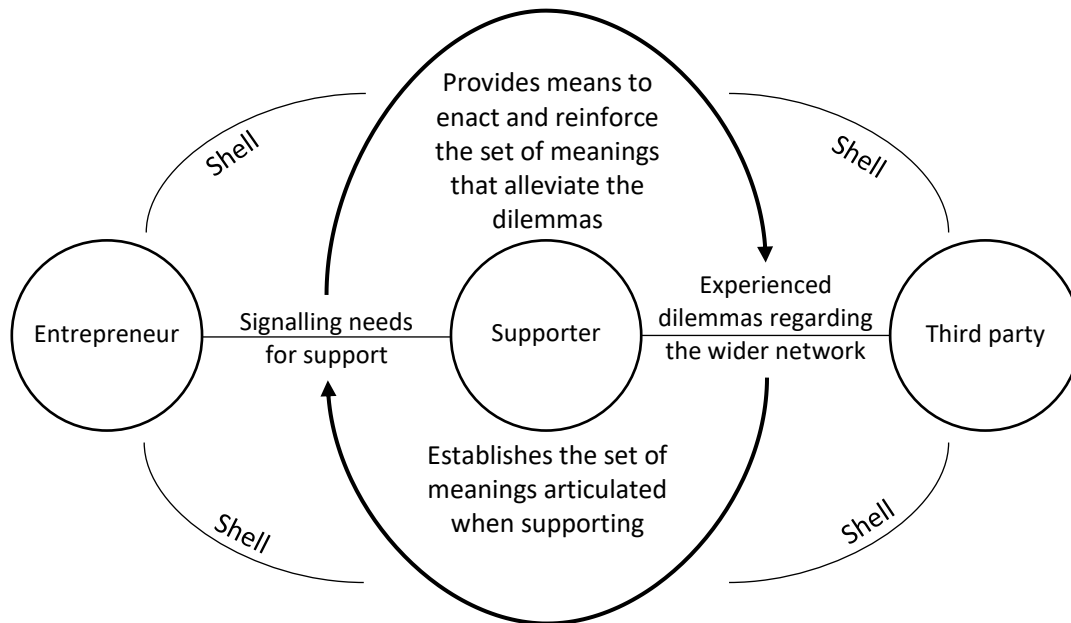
Provides means to enact and reinforce the set of meanings that alleviate the dilemmas

Shell

Shell

Entrepreneur

Signalling needs for support

Supporter

Experienced dilemmas regarding the wider network

Third party

Establishes the set of meanings articulated when supporting

Shell

Shell